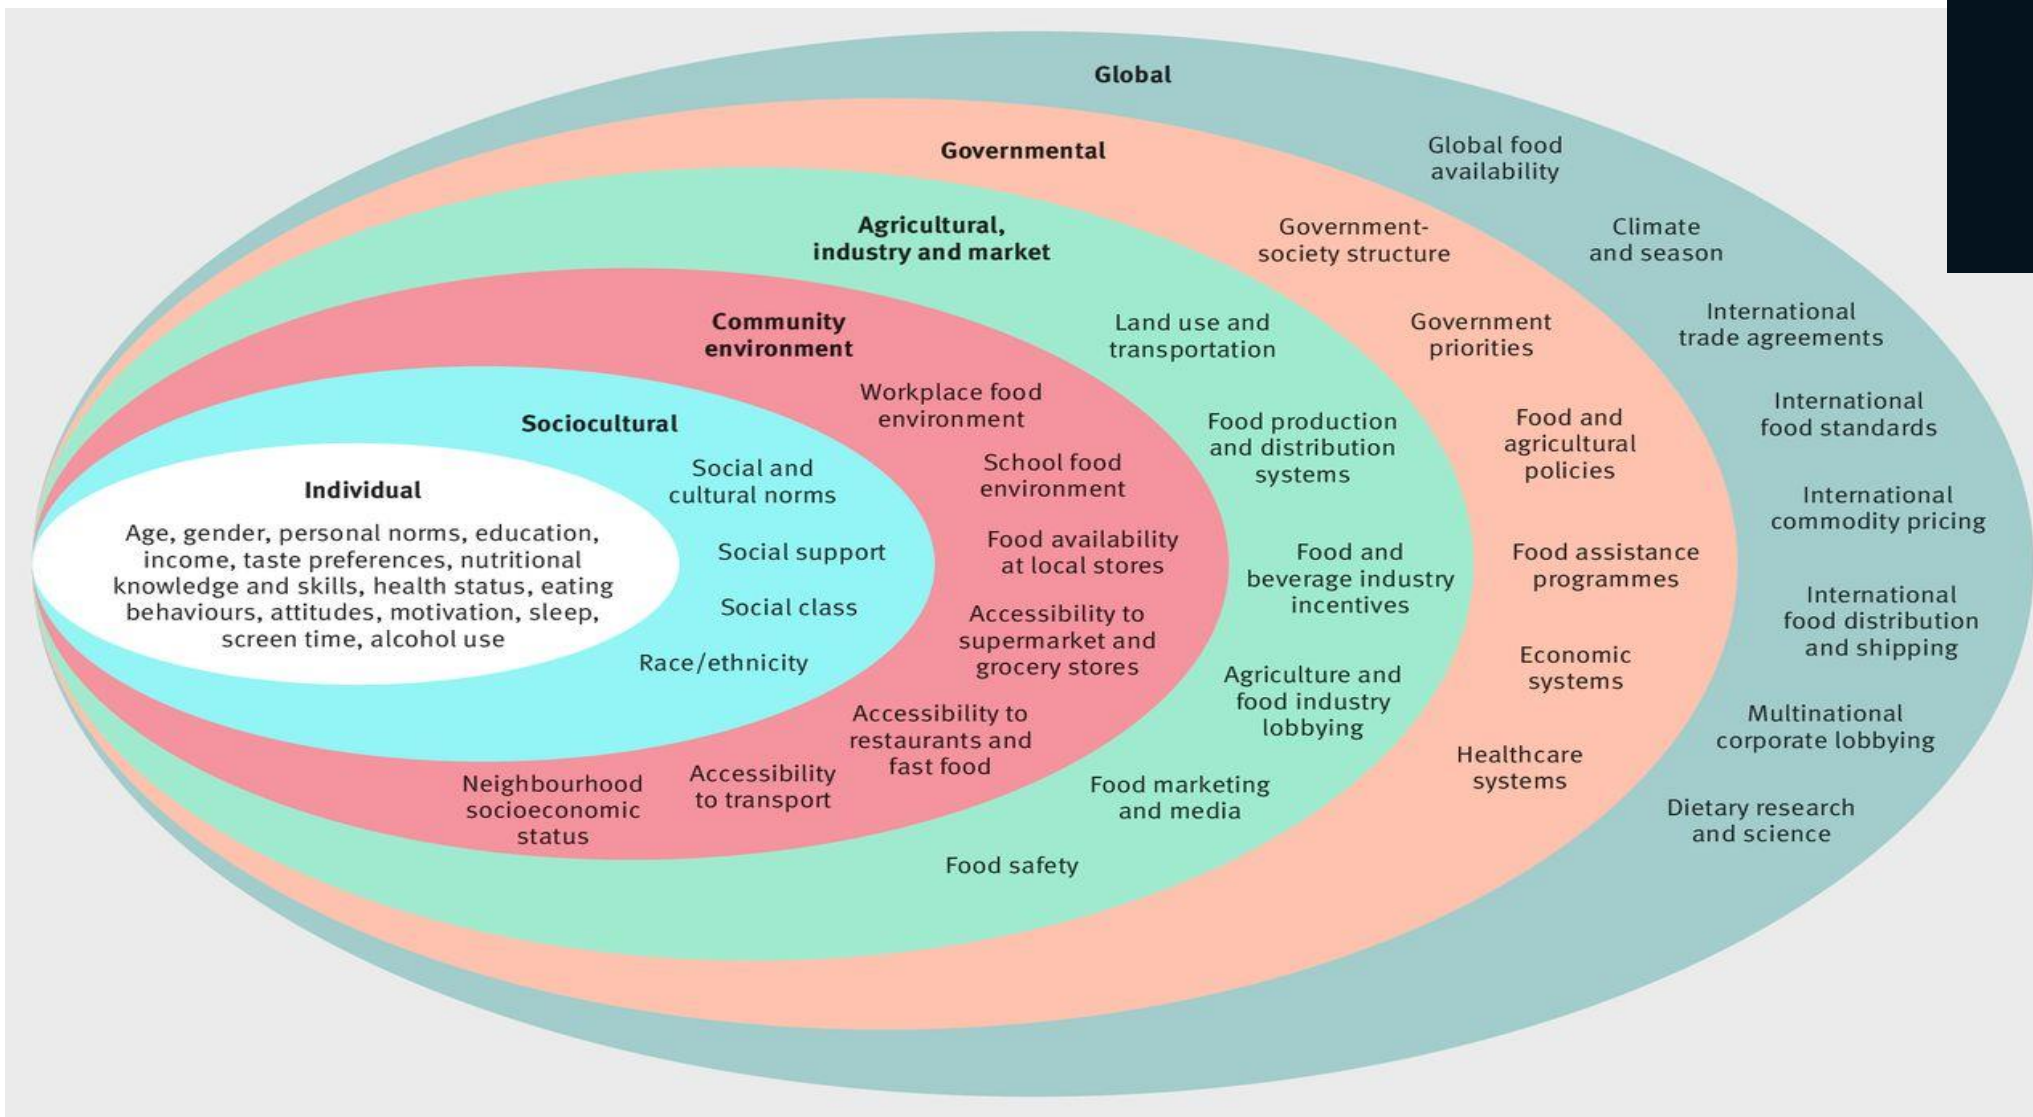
Global

Governmental

Agricultural, industry and market

Community environment

Sociocultural

Individual

Age, gender, personal norms, education, income, taste preferences, nutritional knowledge and skills, health status, eating behaviours, attitudes, motivation, sleep, screen time, alcohol use

Social and cultural norms

Social support

Social class

Race/ethnicity

Workplace food environment

School food environment

Food availability at local stores

Accessibility to supermarket and grocery stores

Accessibility to restaurants and fast food

Accessibility to transport

Neighbourhood socioeconomic status

Land use and transportation

Food production and distribution systems

Food and beverage industry incentives

Agriculture and food industry lobbying

Food marketing and media

Food safety

Government-society structure

Government priorities

Food and agricultural policies

Food assistance programmes

Economic systems

Healthcare systems

Global food availability

Climate and season

International trade agreements

International food standards

International commodity pricing

International food distribution and shipping

Multinational corporate lobbying

Dietary research and science